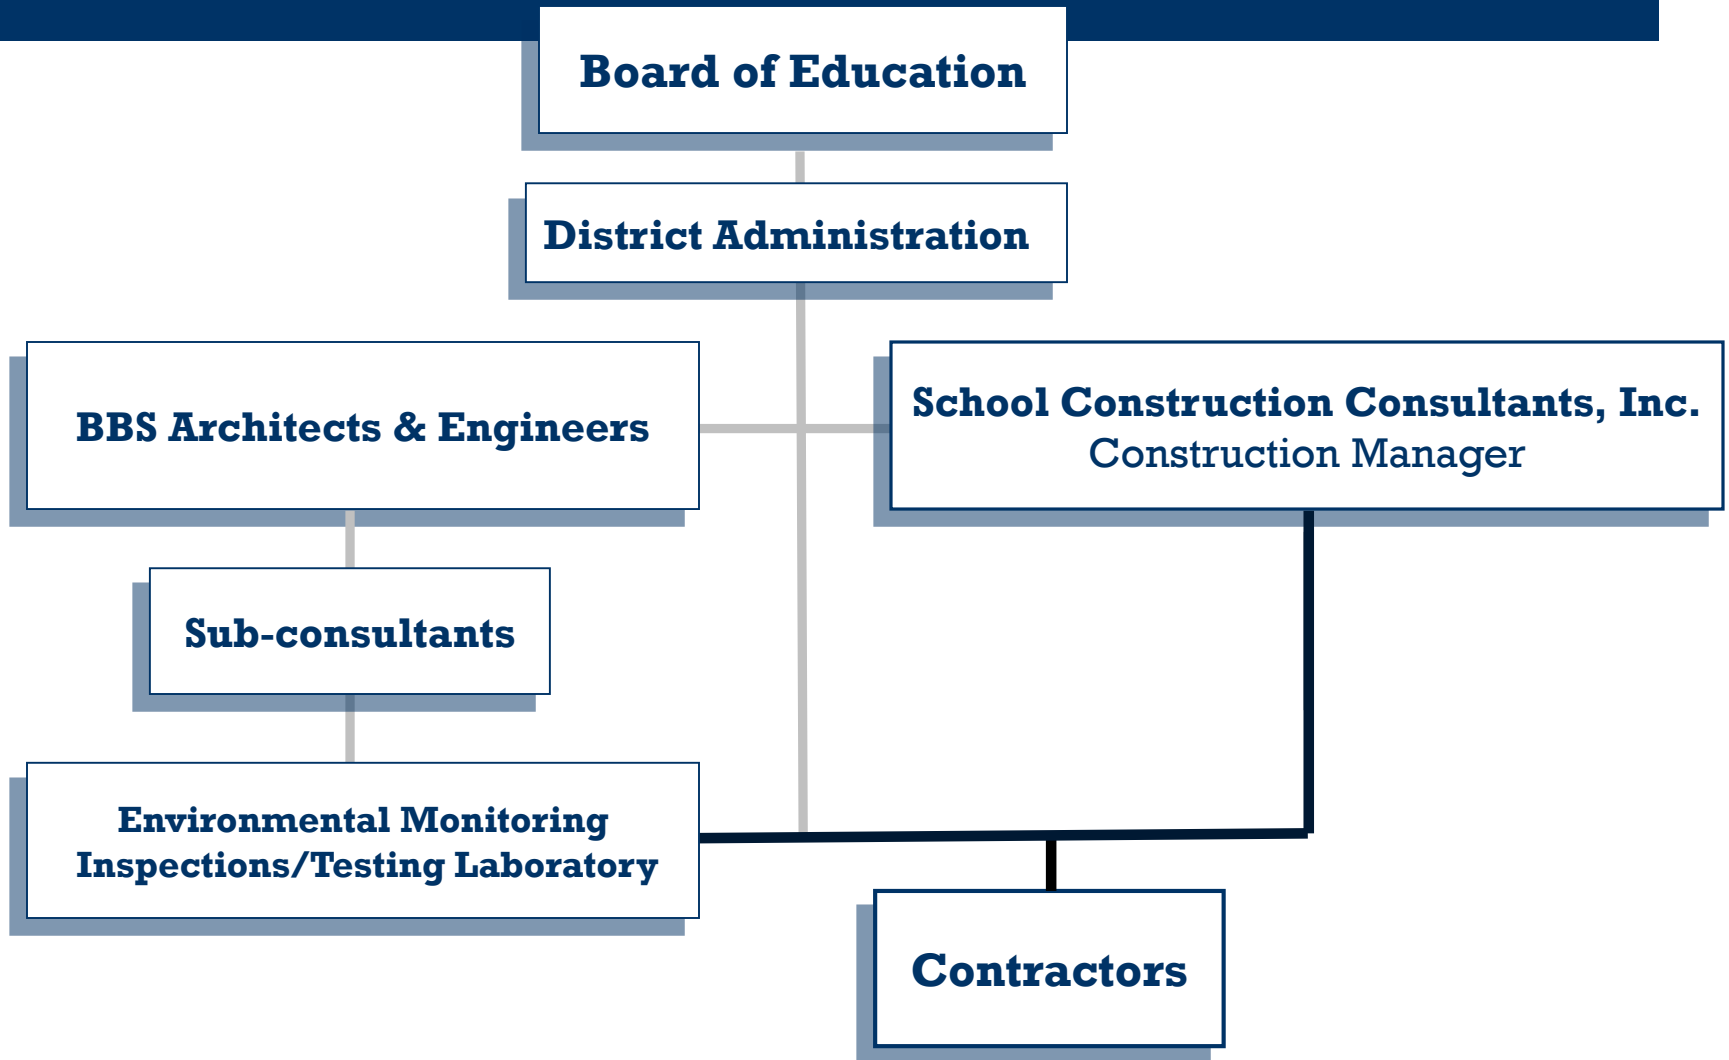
Board of Education

District Administration

BBS Architects & Engineers

School Construction Consultants, Inc.
Construction Manager

Sub-consultants

Environmental Monitoring
Inspections/Testing Laboratory

Contractors